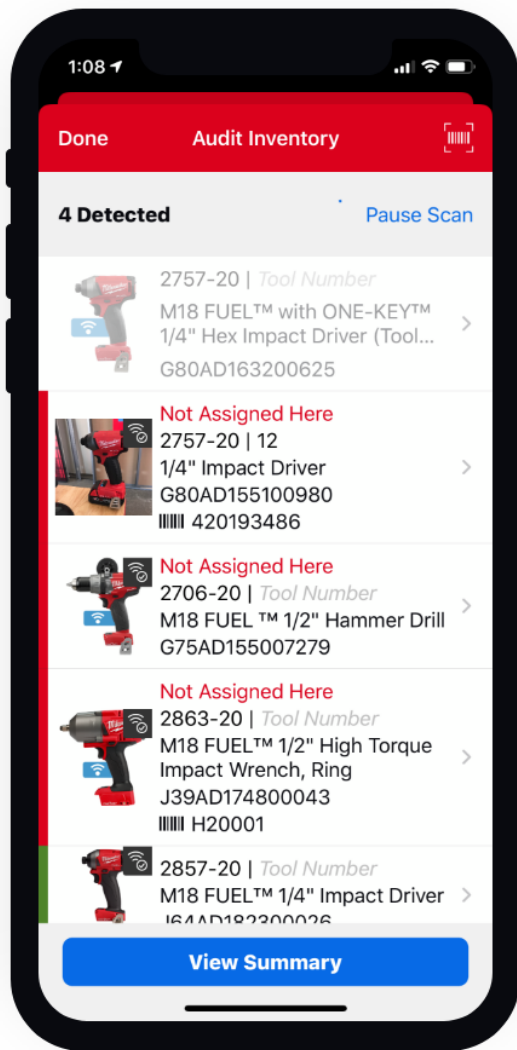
1:08

Done Audit Inventory

4 Detected Pause Scan

2757-20 | Tool Number
M18 FUEL™ with ONE-KEY™ 1/4" Hex Impact Driver (Tool...
G80AD163200625

Not Assigned Here
2757-20 | 12
1/4" Impact Driver
G80AD155100980
420193486

Not Assigned Here
2706-20 | Tool Number
M18 FUEL ™ 1/2" Hammer Drill
G75AD155007279

Not Assigned Here
2863-20 | Tool Number
M18 FUEL™ 1/2" High Torque Impact Wrench, Ring
J39AD174800043
H20001

2857-20 | Tool Number
M18 FUEL™ 1/4" Impact Driver
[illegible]

View Summary